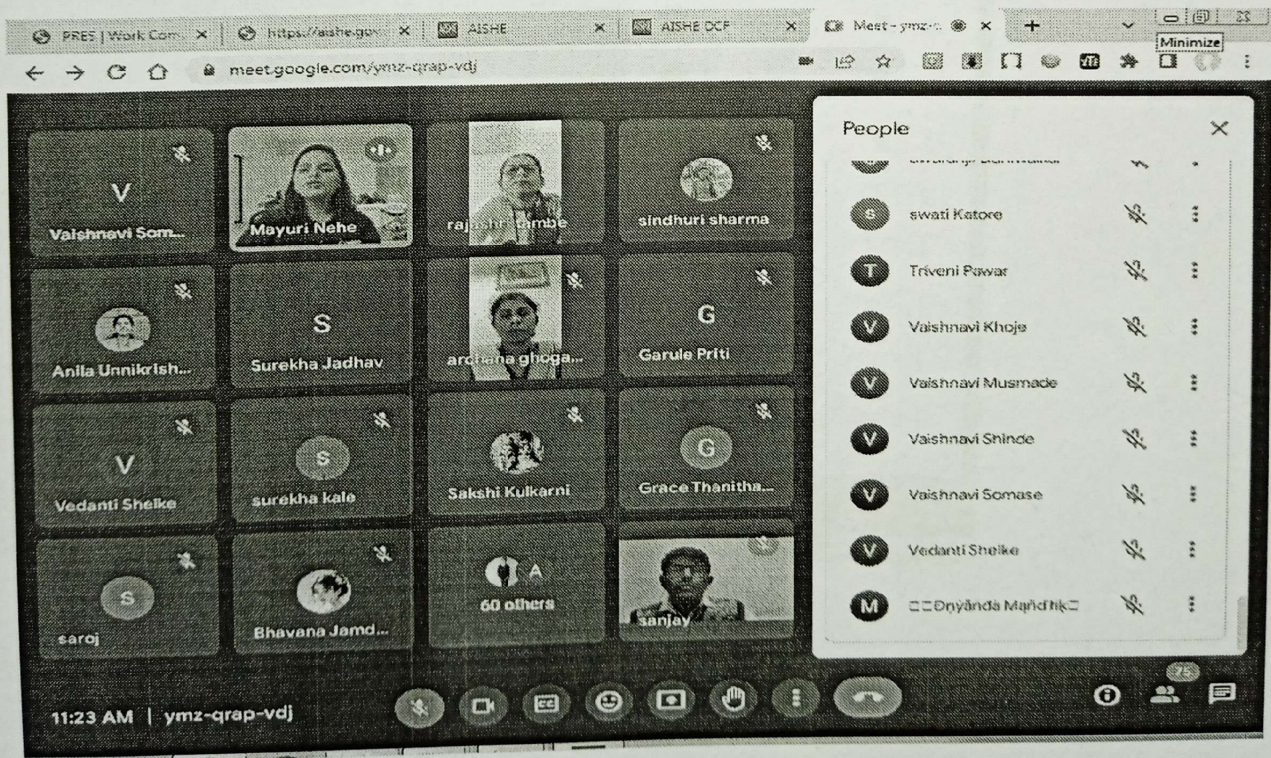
PRES | Work Com... ×
https://aishe.gov ×
AISHE ×
AISHE DCF ×
Meet - ymz-... ×
+
Minimize
meet.google.com/ymz-qrap-vdj

V
Vaishnavi Som...
Mayuri Nehe
raj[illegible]mbe
sindhuri sharma
Anila Unnikrish...
S
Surekha Jadhav
archana ghoga...
G
Garule Priti
V
Vedanti Shelke
S
surekha kale
Sakshi Kulkarni
G
Grace Thanitha...
S
saroj
Bhavana Jamd...
A
60 others
sanjay

People
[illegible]
swati Katore
Triveni Pawar
Vaishnavi Khoje
Vaishnavi Musmade
Vaishnavi Shinde
Vaishnavi Somase
Vedanti Shelke
M □□Dnyānda Mąňd'hįk□

11:23 AM | ymz-qrap-vdj
75